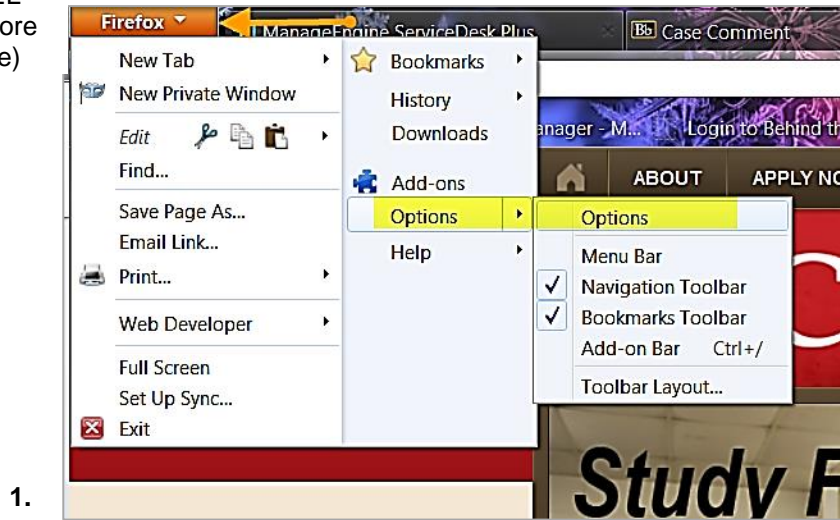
ore
e)

Firefox
ManageEngine ServiceDesk Plus
Case Comment

New Tab
New Private Window
Edit
Find...
Save Page As...
Email Link...
Print...
Web Developer
Full Screen
Set Up Sync...
Exit

Bookmarks
History
Downloads
Add-ons
Options
Help

anager - M...
Login to Behind th
ABOUT
APPLY NO

Options
Menu Bar
✓ Navigation Toolbar
✓ Bookmarks Toolbar
Add-on Bar Ctrl+/
Toolbar Layout...

Study F

1.